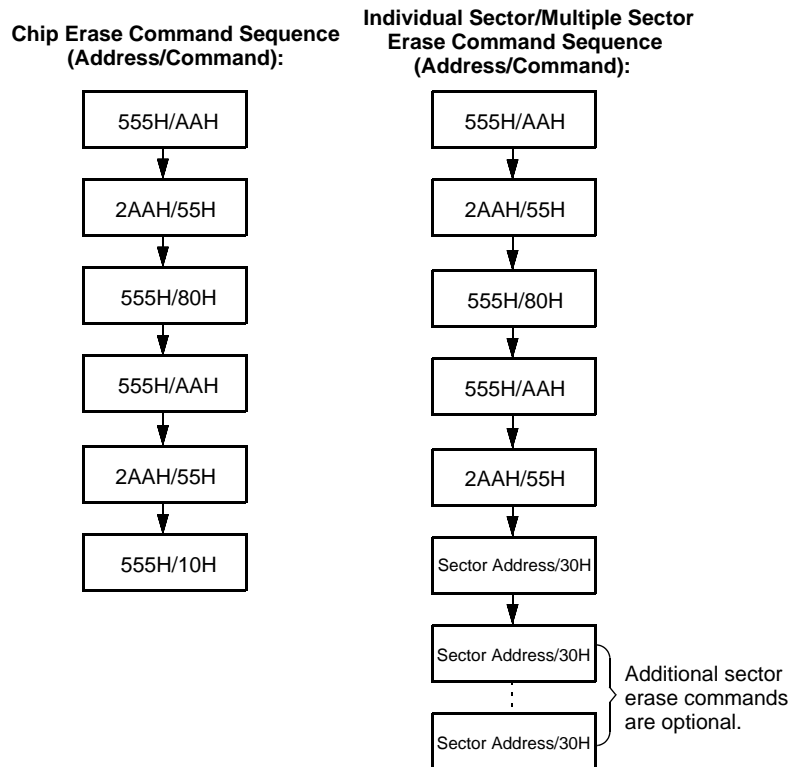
Chip Erase Command Sequence (Address/Command):

555H/AAH

2AAH/55H

555H/80H

555H/AAH

2AAH/55H

555H/10H

Individual Sector/Multiple Sector Erase Command Sequence (Address/Command):

555H/AAH

2AAH/55H

555H/80H

555H/AAH

2AAH/55H

Sector Address/30H

Sector Address/30H

Sector Address/30H

Additional sector erase commands are optional.